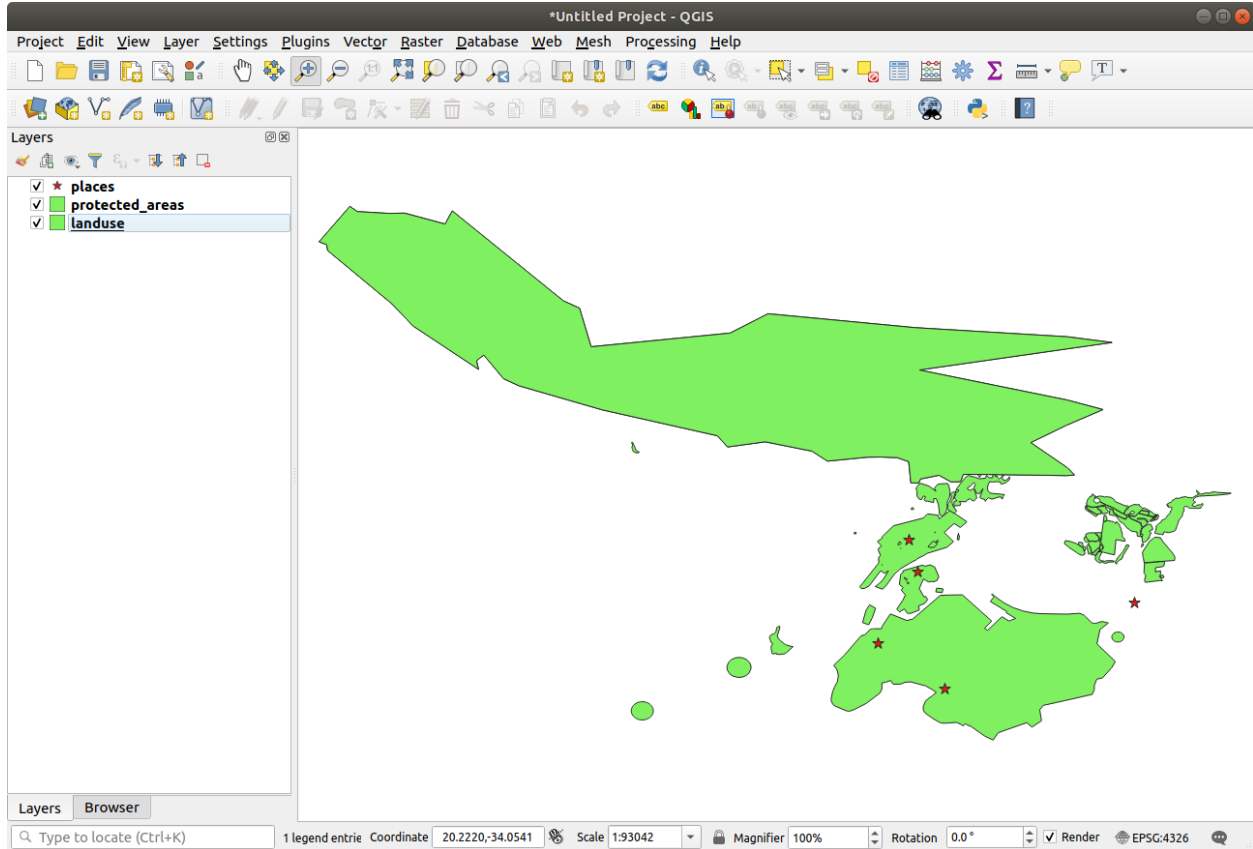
*Untitled Project - QGIS

Project Edit View Layer Settings Plugins Vector Raster Database Web Mesh Processing Help

Layers

places
protected_areas
landuse

Layers Browser

Type to locate (Ctrl+K)

1 legend entrie Coordinate 20.2220,-34.0541 Scale 1:93042 Magnifier 100% Rotation 0.0 ° Render EPSG:4326